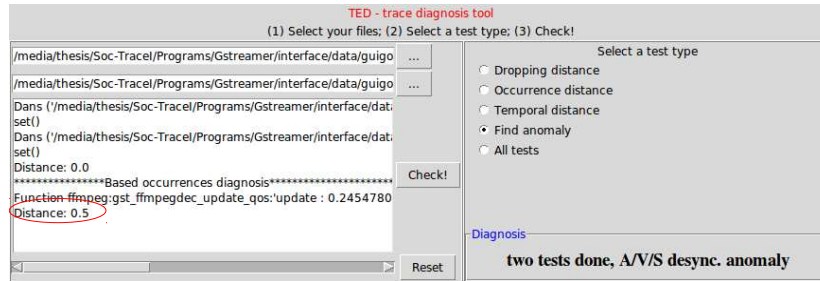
TED - trace diagnosis tool
(1) Select your files; (2) Select a test type; (3) Check!

/media/thesis/Soc-TraceI/Programs/Gstreamer/interface/data/guigo ...

/media/thesis/Soc-TraceI/Programs/Gstreamer/interface/data/guigo ...

Dans ('/media/thesis/Soc-TraceI/Programs/Gstreamer/interface/data
set()
Dans ('/media/thesis/Soc-TraceI/Programs/Gstreamer/interface/data
set()
Distance: 0.0
****************Based occurrences diagnosis****************
Function ffmpeg:gst_ffmpegdec_update_qos:'update : 0.2454780
Distance: 0.5

Check!

Reset

Select a test type
Dropping distance
Occurrence distance
Temporal distance
Find anomaly
All tests

Diagnosis
two tests done, A/V/S desync. anomaly